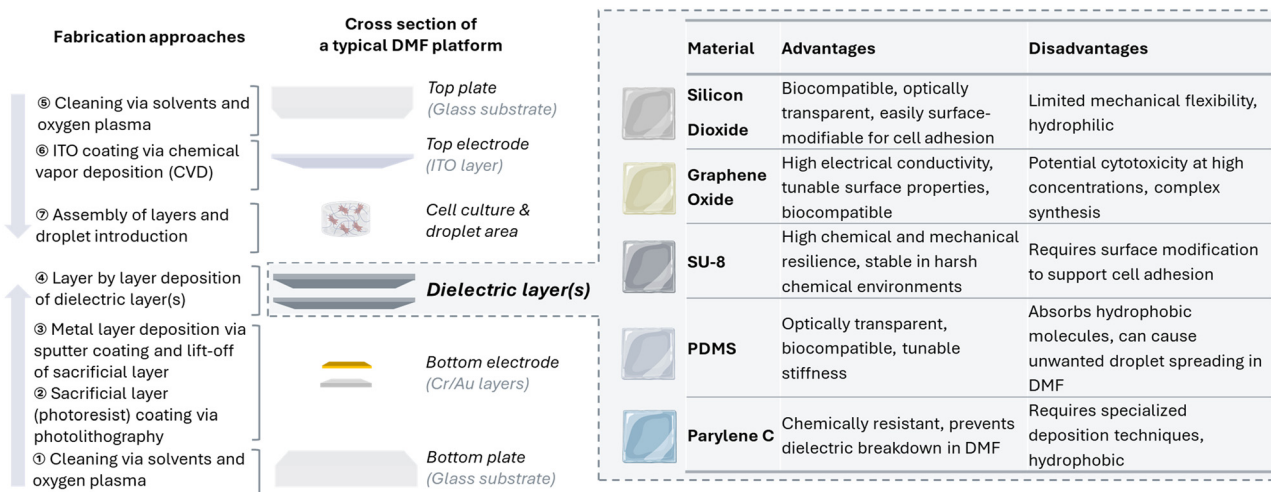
Fabrication approaches

Cross section of a typical DMF platform

⑤ Cleaning via solvents and oxygen plasma

Top plate (Glass substrate)

⑥ ITO coating via chemical vapor deposition (CVD)

Top electrode (ITO layer)

⑦ Assembly of layers and droplet introduction

Cell culture & droplet area

④ Layer by layer deposition of dielectric layer(s)

Dielectric layer(s)

③ Metal layer deposition via sputter coating and lift-off of sacrificial layer

② Sacrificial layer (photoresist) coating via photolithography

Bottom electrode (Cr/Au layers)

① Cleaning via solvents and oxygen plasma

Bottom plate (Glass substrate)

| Material | Advantages | Disadvantages |
|---|---|---|
| Silicon Dioxide | Biocompatible, optically transparent, easily surface-modifiable for cell adhesion | Limited mechanical flexibility, hydrophilic |
| Graphene Oxide | High electrical conductivity, tunable surface properties, biocompatible | Potential cytotoxicity at high concentrations, complex synthesis |
| SU-8 | High chemical and mechanical resilience, stable in harsh chemical environments | Requires surface modification to support cell adhesion |
| PDMS | Optically transparent, biocompatible, tunable stiffness | Absorbs hydrophobic molecules, can cause unwanted droplet spreading in DMF |
| Parylene C | Chemically resistant, prevents dielectric breakdown in DMF | Requires specialized deposition techniques, hydrophobic |